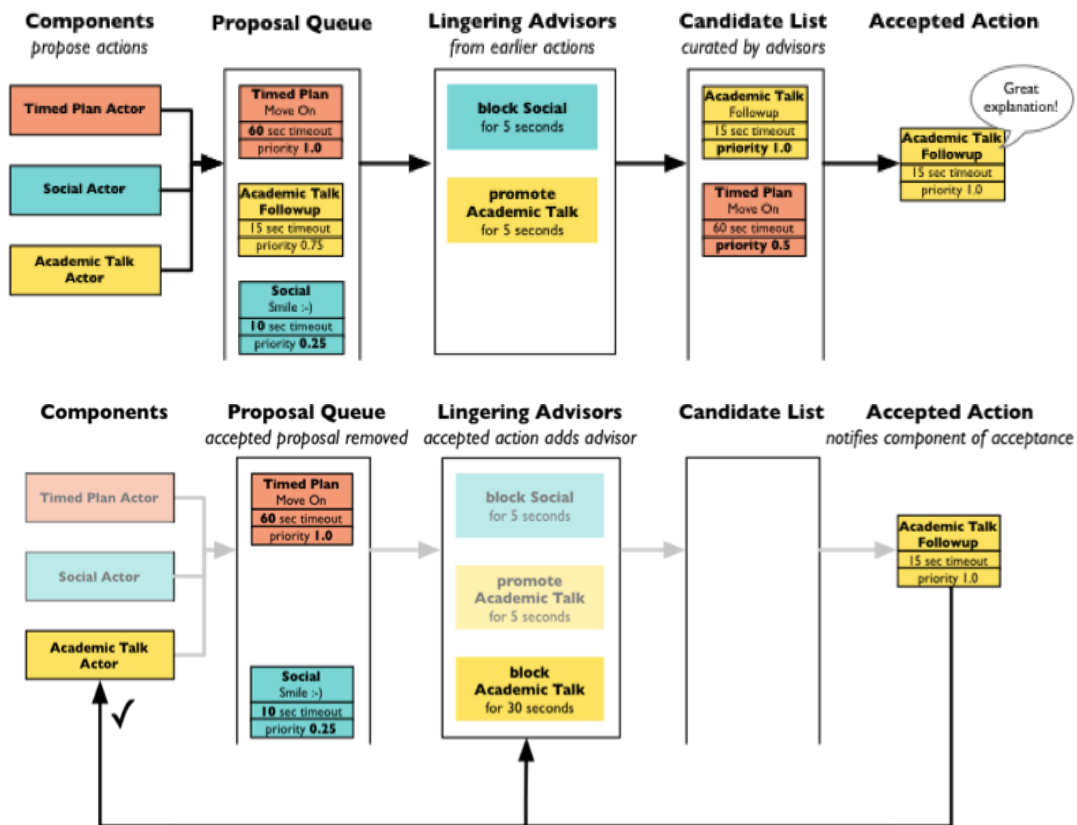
Components
propose actions

Proposal Queue

Lingering Advisors
from earlier actions

Candidate List
curated by advisors

Accepted Action

Timed Plan Actor

Social Actor

Academic Talk Actor

Timed Plan
Move On
60 sec timeout
priority 1.0

Academic Talk Followup
15 sec timeout
priority 0.75

Social
Smile :-)
10 sec timeout
priority 0.25

block Social
for 5 seconds

promote Academic Talk
for 5 seconds

Academic Talk
Followup
15 sec timeout
priority 1.0

Timed Plan
Move On
60 sec timeout
priority 0.5

Great explanation!

Academic Talk Followup
15 sec timeout
priority 1.0

Components

Proposal Queue
accepted proposal removed

Lingering Advisors
accepted action adds advisor

Candidate List

Accepted Action
notifies component of acceptance

Timed Plan Actor

Social Actor

Academic Talk Actor

Timed Plan
Move On
60 sec timeout
priority 1.0

Social
Smile :-)
10 sec timeout
priority 0.25

block Social
for 5 seconds

promote Academic Talk
for 5 seconds

block Academic Talk
for 30 seconds

Academic Talk Followup
15 sec timeout
priority 1.0

✓